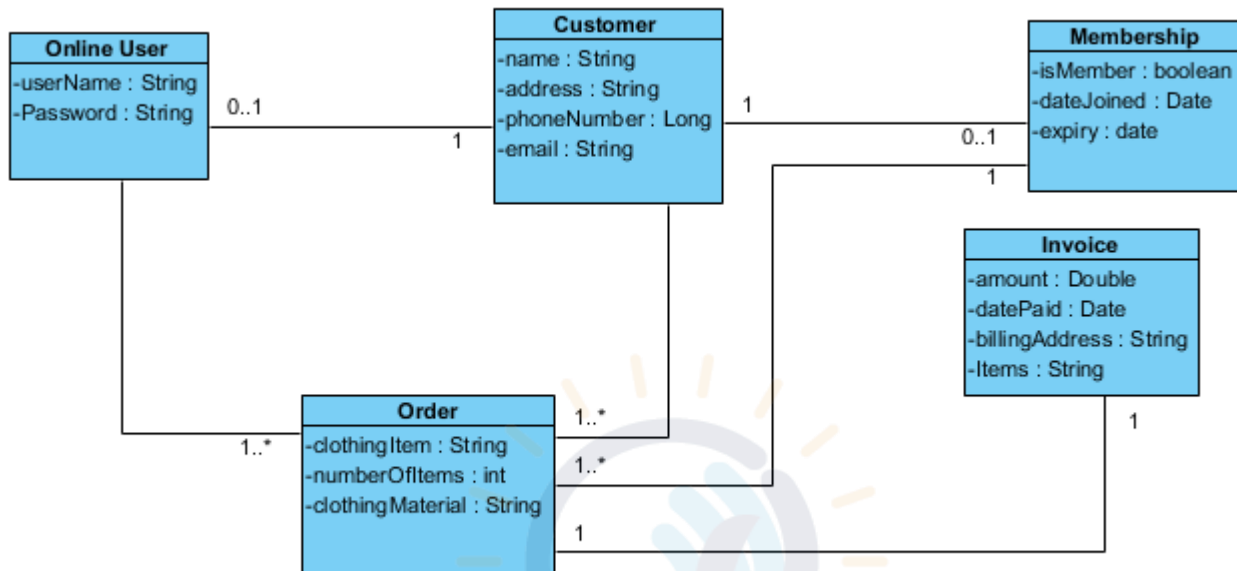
Online User
-userName : String
-Password : String

0..1

1

Customer
-name : String
-address : String
-phoneNumber : Long
-email : String

1

0..1

Membership
-isMember : boolean
-dateJoined : Date
-expiry : date

1

Invoice
-amount : Double
-datePaid : Date
-billingAddress : String
-Items : String

1

1..*

Order
-clothingItem : String
-numberOfItems : int
-clothingMaterial : String

1..*

1..*

1